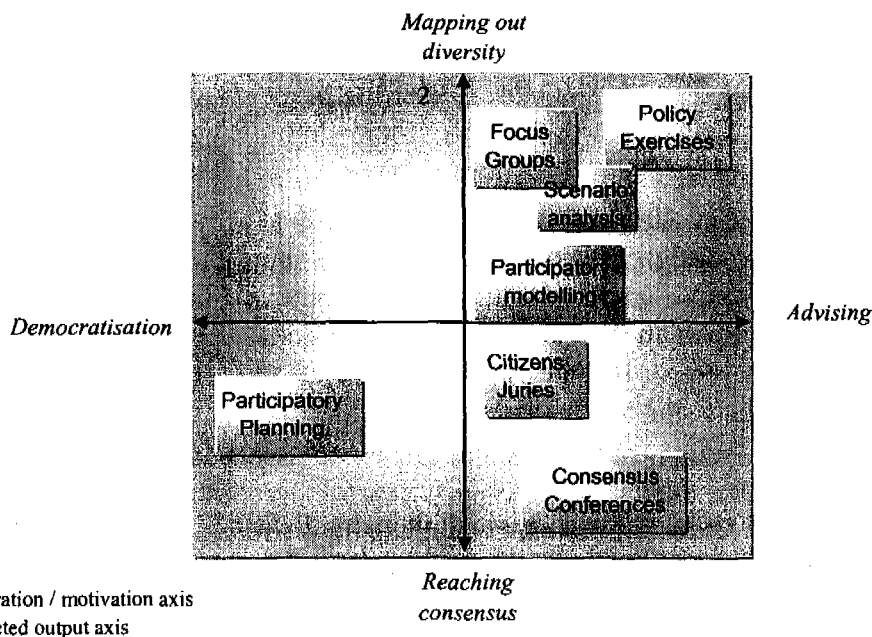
Mapping out diversity

2

Focus Groups

Policy Exercises

Scenario analysis

1

Participatory modelling

Democratisation

Advising

Citizens Juries

Participatory Planning

Consensus Conferences

Reaching consensus

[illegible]ation / motivation axis
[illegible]cted output axis